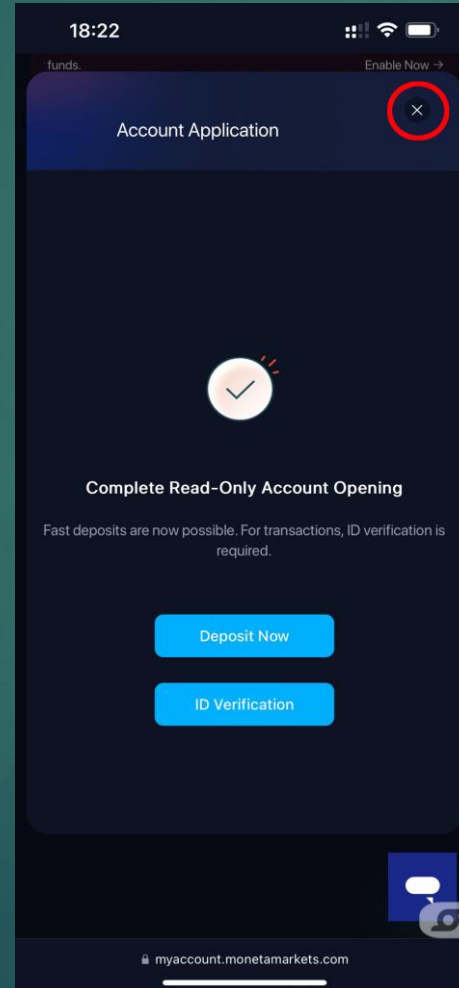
18:22

funds.

Enable Now →

Account Application

×

Complete Read-Only Account Opening

Fast deposits are now possible. For transactions, ID verification is required.

Deposit Now

ID Verification

myaccount.monetamarkets.com